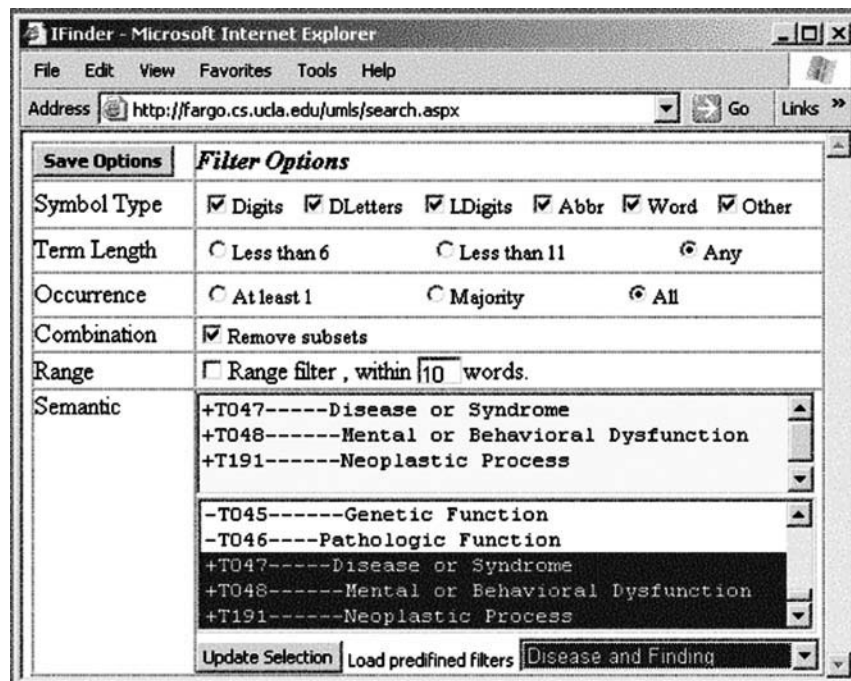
IFinder - Microsoft Internet Explorer

File Edit View Favorites Tools Help

Address http://fargo.cs.ucla.edu/umls/search.aspx Go Links »

| Save Options | Filter Options |
|---|---|
| Symbol Type | Digits DLetters LDigits Abbr Word Other |
| Term Length | Less than 6 Less than 11 Any |
| Occurrence | At least 1 Majority All |
| Combination | Remove subsets |
| Range | Range filter , within 10 words. |
| Semantic | +T047-----Disease or Syndrome<br>+T048------Mental or Behavioral Dysfunction<br>+T191------Neoplastic Process<br><br>-T045------Genetic Function<br>-T046----Pathologic Function<br>+T047-----Disease or Syndrome<br>+T048------Mental or Behavioral Dysfunction<br>+T191------Neoplastic Process<br><br>Update Selection Load predifined filters Disease and Finding |